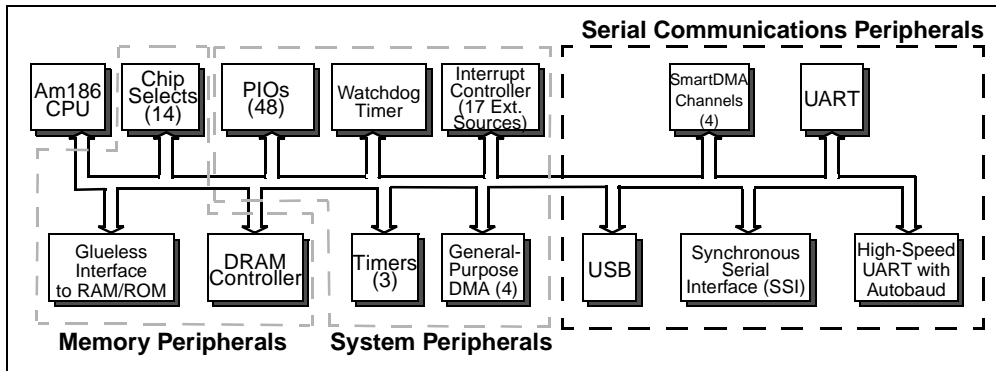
Serial Communications Peripherals

Am186 CPU

Chip Selects (14)

PIOs (48)

Watchdog Timer

Interrupt Controller (17 Ext. Sources)

SmartDMA Channels (4)

UART

Glueless Interface to RAM/ROM

DRAM Controller

Timers (3)

General-Purpose DMA (4)

USB

Synchronous Serial Interface (SSI)

High-Speed UART with Autobaud

Memory Peripherals

System Peripherals